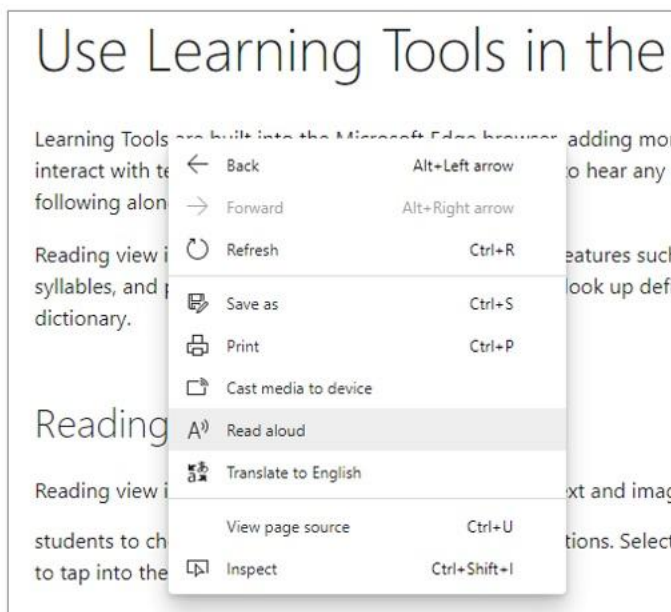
Use Learning Tools in the

Learning Tools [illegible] adding mor interact with te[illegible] o hear any following alon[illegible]

Reading view i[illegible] eatures such syllables, and p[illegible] look up def dictionary.

Back Alt+Left arrow
Forward Alt+Right arrow
Refresh Ctrl+R
Save as Ctrl+S
Print Ctrl+P
Cast media to device
Read aloud
Translate to English
View page source Ctrl+U
Inspect Ctrl+Shift+I

Reading

Reading view i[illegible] xt and imag

students to ch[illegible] tions. Select to tap into the